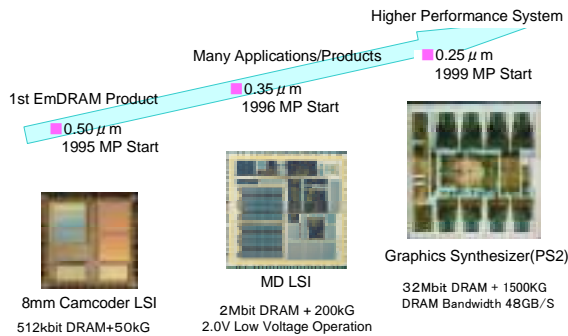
Higher Performance System

Many Applications/Products

1st EmDRAM Product

0.50 $\mu$ m
1995 MP Start

0.35 $\mu$ m
1996 MP Start

0.25 $\mu$ m
1999 MP Start

8mm Camcoder LSI
512kbit DRAM+50kG

MD LSI
2Mbit DRAM + 200kG
2.0V Low Voltage Operation

Graphics Synthesizer(PS2)
32Mbit DRAM + 1500KG
DRAM Bandwidth 48GB/S